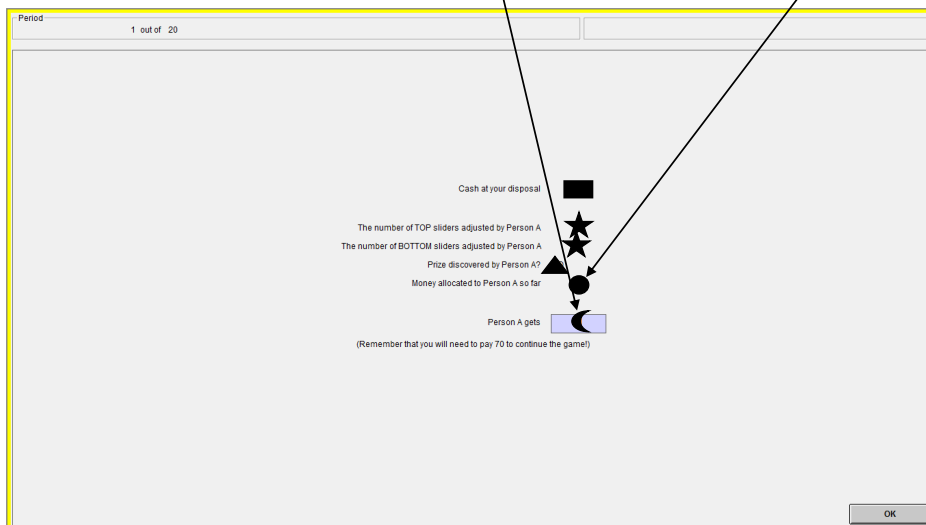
Period
1 out of 20

Cash at your disposal

The number of TOP sliders adjusted by Person A
The number of BOTTOM sliders adjusted by Person A
Prize discovered by Person A?
Money allocated to Person A so far

Person A gets

(Remember that you will need to pay 70 to continue the game!)

OK